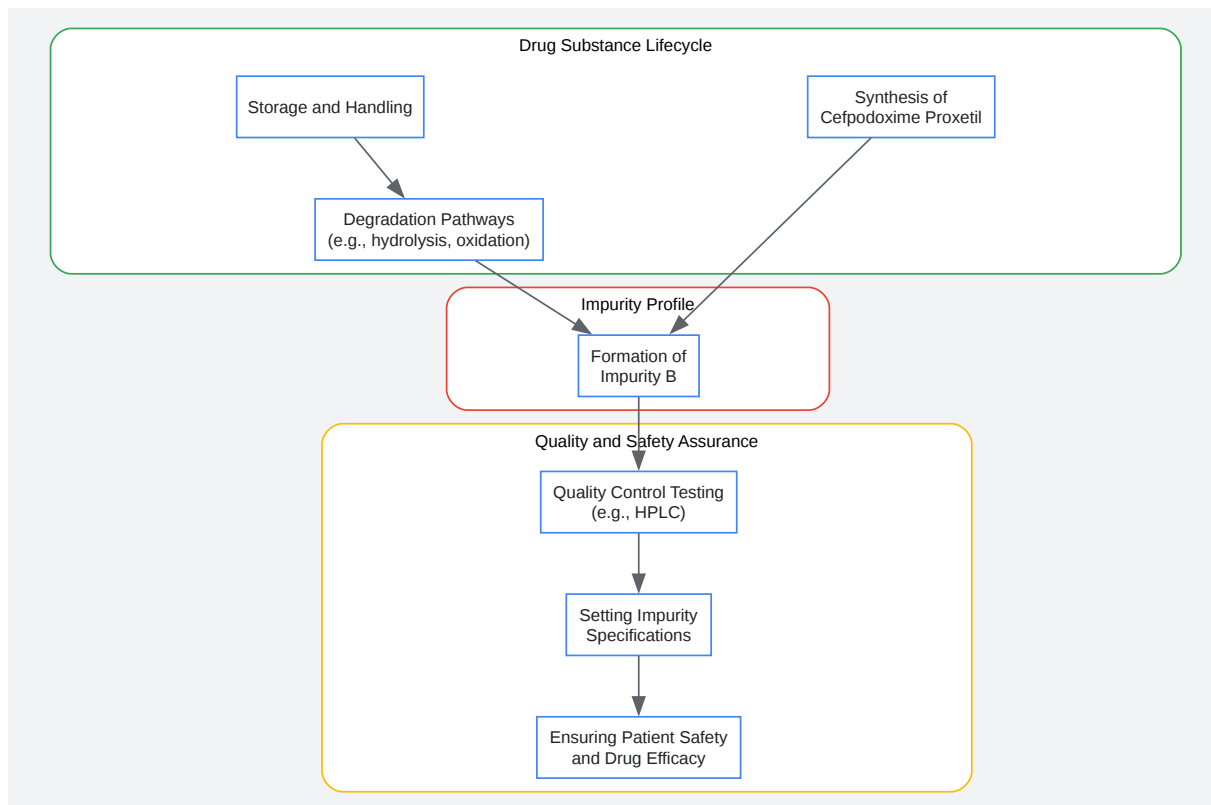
Drug Substance Lifecycle

Storage and Handling

Synthesis of Cefpodoxime Proxetil

Degradation Pathways (e.g., hydrolysis, oxidation)

Impurity Profile

Formation of Impurity B

Quality and Safety Assurance

Quality Control Testing (e.g., HPLC)

Setting Impurity Specifications

Ensuring Patient Safety and Drug Efficacy